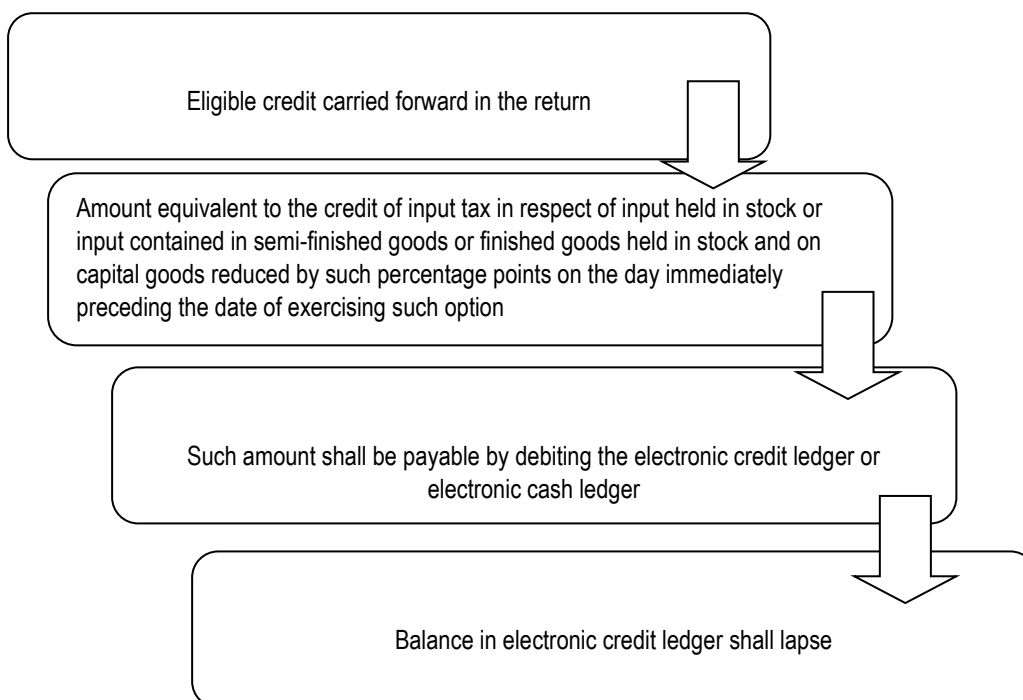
Eligible credit carried forward in the return

Amount equivalent to the credit of input tax in respect of input held in stock or input contained in semi-finished goods or finished goods held in stock and on capital goods reduced by such percentage points on the day immediately preceding the date of exercising such option

Such amount shall be payable by debiting the electronic credit ledger or electronic cash ledger

Balance in electronic credit ledger shall lapse